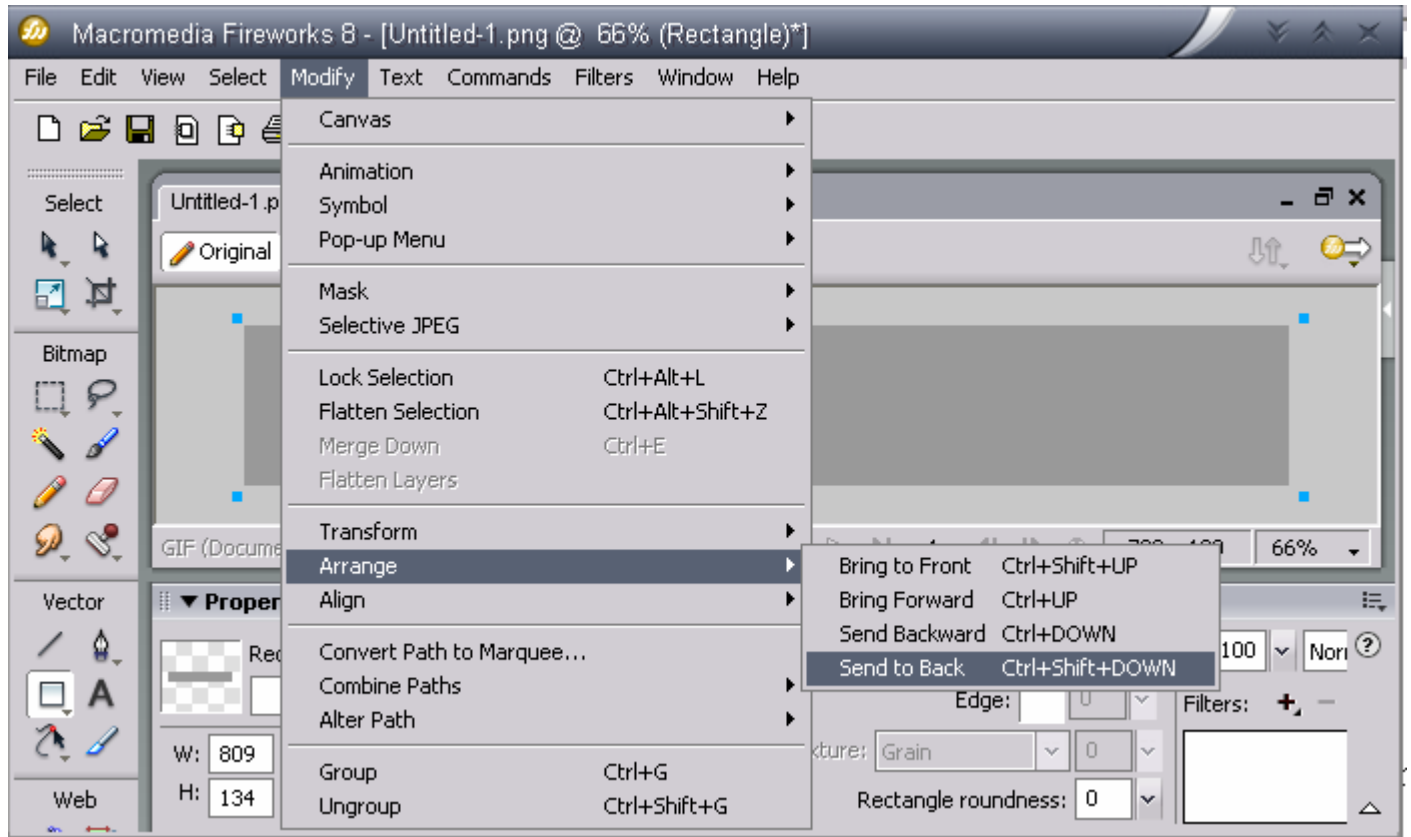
Macromedia Fireworks 8 - [Untitled-1.png @ 66% (Rectangle)*]

File Edit View Select Modify Text Commands Filters Window Help

Select

Bitmap

Vector

Web

Untitled-1.p

Original

GIF (Docume

▼ Proper

Rec

W: 809

H: 134

Canvas
Animation
Symbol
Pop-up Menu
Mask
Selective JPEG
Lock Selection Ctrl+Alt+L
Flatten Selection Ctrl+Alt+Shift+Z
Merge Down Ctrl+E
Flatten Layers
Transform
Arrange
Align
Convert Path to Marquee...
Combine Paths
Alter Path
Group Ctrl+G
Ungroup Ctrl+Shift+G

Bring to Front Ctrl+Shift+UP
Bring Forward Ctrl+UP
Send Backward Ctrl+DOWN
Send to Back Ctrl+Shift+DOWN

66%

100

Nor

Edge: 0

xture: Grain 0

Filters:

Rectangle roundness: 0